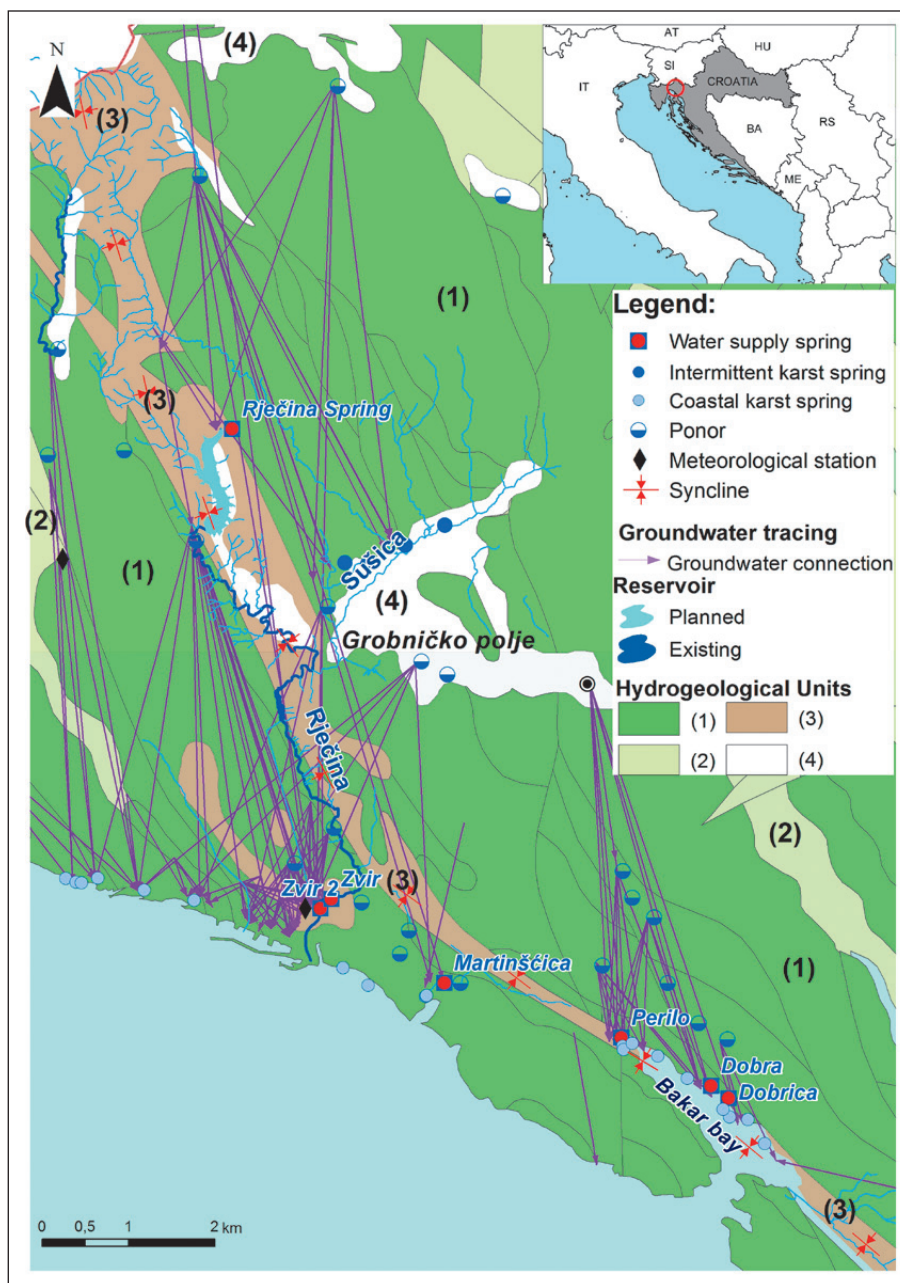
N

(4)

(3)

AT
HU
SI
CROATIA
IT
BA
RS
ME

(1)

Legend:
Water supply spring
Intermittent karst spring
Coastal karst spring
Ponor
Meteorological station
Syncline
Groundwater tracing
Groundwater connection
Reservoir
Planned
Existing
Hydrogeological Units
(1)
(3)
(2)
(4)

(3)

Rječina Spring

(2)

(1)

Sušica

(4)

Grobničko polje

Rječina

(2)

Zvir 2
Zvir
(3)

Martinšćica

(1)

Perilo

Dobra
Dobrica

Bakar bay

(3)

0 0,5 1 2 km